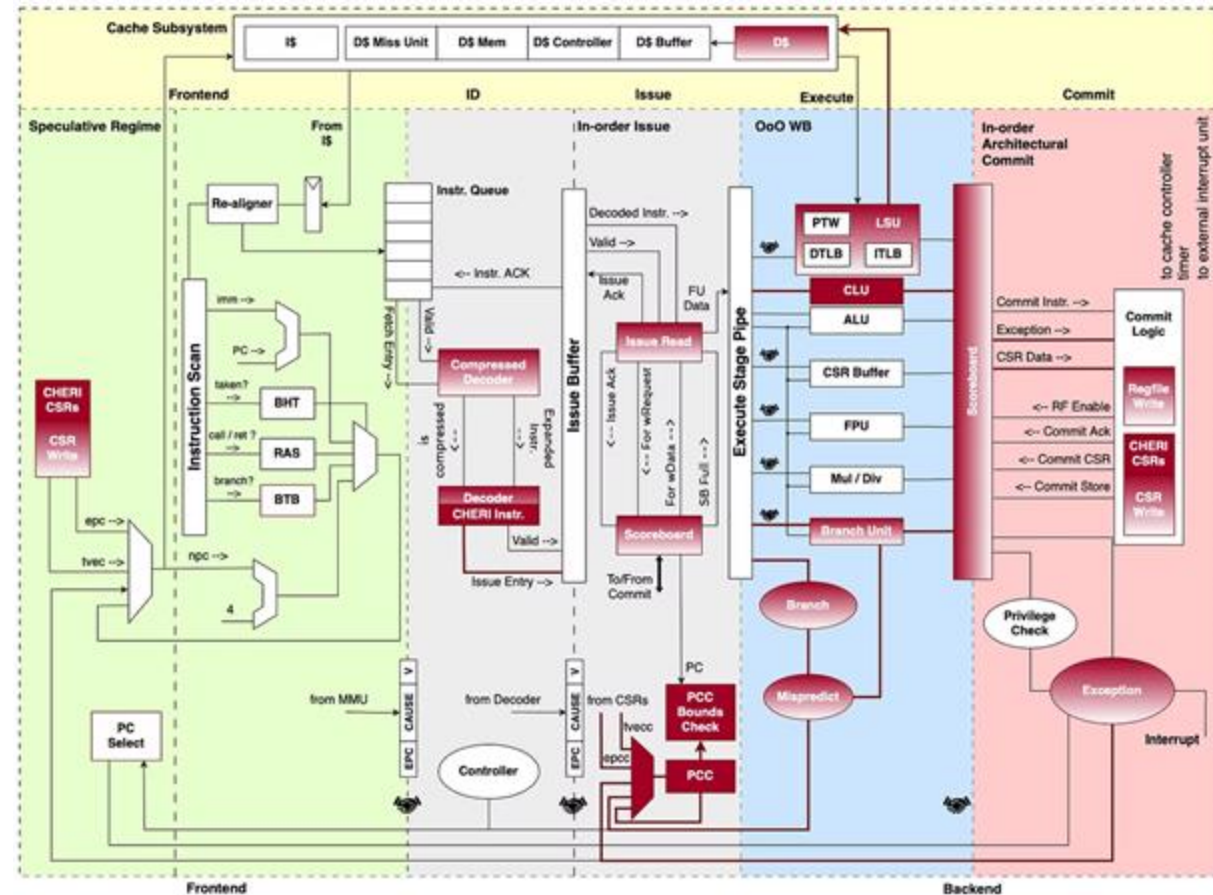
Cache Subsystem

I$

D$ Miss Unit

D$ Mem

D$ Controller

D$ Buffer

D$

Frontend

ID

Issue

Execute

Commit

Speculative Regime

From I$

In-order Issue

OoO WB

In-order Architectural Commit

to cache controller
timer
to external interrupt unit

Re-aligner

Instr. Queue

Decoded Instr. -->

Valid -->

<-- Instr. ACK

Issue Ack

FU Data

PTW

LSU

DTLB

ITLB

CLU

ALU

Commit Instr. -->

Exception -->

CSR Data -->

Commit Logic

Instruction Scan

imm -->

PC -->

taken? -->

BHT

call / ret ? -->

RAS

branch? -->

BTB

Fetch Entry -->

<-- Valid

Compressed Decoder

is compressed <--

Expanded Instr. <--

Decoder CHERI Instr.

Valid -->

Issue Entry -->

Issue Buffer

Issue Read

<-- Issue Ack

<-- For wRequest

For wData -->

SB Full -->

Scoreboard

To/From Commit

Execute Stage Pipe

CSR Buffer

FPU

Mul / Div

Branch Unit

Scoreboard

<-- RF Enable

<-- Commit Ack

<-- Commit CSR

<-- Commit Store

Regfile Write

CHERI CSRs

CSR Write

CHERI CSRs

CSR Write

epc -->

tvec -->

npc -->

4

Branch

Mispredict

Privilege Check

Exception

Interrupt

PC

PCC Bounds Check

PCC

from MMU

V

CAUSE

EPC

from Decoder

V

CAUSE

EPC

from CSRs

tvecc

epcc

PC Select

Controller

Frontend

Backend